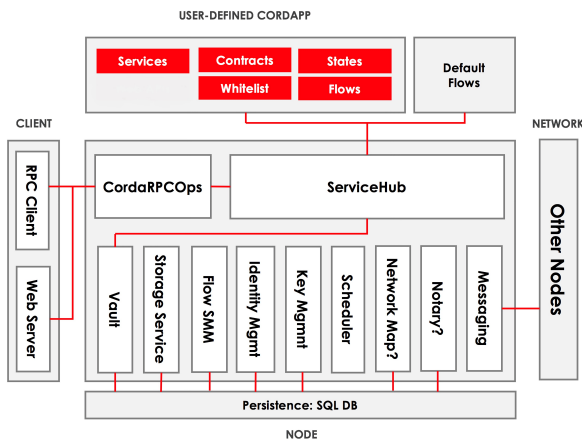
USER-DEFINED CORDAPP

Services
Contracts
States
Whitelist
Flows

Default Flows

CLIENT

NETWORK

RPC Client

Web Server

CordaRPCOps

ServiceHub

Vault
Storage Service
Flow SMM
Identity Mgmt
Key Mgmnt
Scheduler
Network Map?
Notary?
Messaging

Other Nodes

Persistence: SQL DB

NODE